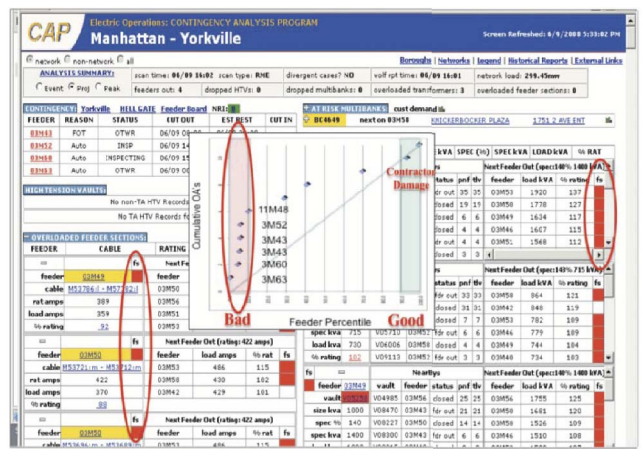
CAP Electric Operations: CONTINGENCY ANALYSIS PROGRAM
Manhattan - Yorkville
Screen Refreshed: 6/9/2008 5:33:02 PM

network non-network all
Boroughs | Networks | Legend | Historical Reports | External Links

ANALYSIS SUMMARY: scan time: 06/09 16:02 scan type: RNE divergent cases? NO volf rpt time: 06/09 16:01 network load: 299.45mw
Event Proj Peak feeders out: 4 dropped HTVs: 0 dropped multibanks: 0 overloaded transformers: 3 overloaded feeder sections: 0

CONTINGENCY: Yorkville HELLGATE Feeder Board NRI
| FEEDER | REASON | STATUS | OUT OUT | EST REST | CUT IN |
|---|---|---|---|---|---|
| 03M43 | FOT | OTWR | 06/09 16:... | | |
| 03M52 | Auto | INSP | 06/09 ... | | |
| 03M60 | Auto | INSPECTING | 06/09 ... | | |
| 03M63 | Auto | OTWR | 06/09 ... | | |

AT RISK MULTIBANKS: cust demand
BC4649 next on 03M50 KNICKERBOCKER PLAZA 1751 2 AVE ENT

HIGH TENSION VAULTS:
No non-TA HTV Records
No TA HTV Records fo

OVERLOADED FEEDER SECTIONS:
FEEDER CABLE RATING

feeder 03M49 fs
cable M53786:l - M53782:l
rat amps 389
load amps 359
% rating 92

feeder 03M50 fs
cable M53721:m - M53722:m
rat amps 422
load amps 370
% rating 88

feeder 03M58 fs
cable M53686:m - M53689:m

Cumulative OA's
11M48
3M52
3M43
3M60
3M63
Feeder Percentile
Bad
Good
Contractor Damage

| feeder | load kVA | % rating | fs |
|---|---|---|---|
| 03M53 | 1920 | 137 | |
| 03M55 | 1778 | 127 | |
| 03M49 | 1634 | 117 | |
| 03M52 | 1607 | 115 | |
| 03M51 | 1568 | 112 | |

Next Feeder Out (spec:140% 1400 kVA)

Next Feeder Out (spec:140% 715 kVA)
| feeder | load kVA | % rating | fs |
|---|---|---|---|
| 03M53 | 864 | 121 | |
| 03M42 | 848 | 119 | |
| 03M53 | 782 | 109 | |
| 03M44 | 779 | 109 | |
| 03M49 | 744 | 104 | |
| 03M48 | 734 | 103 | |

next Feeder Out (422 amps)
| feeder | load amps | % rat | fs |
|---|---|---|---|
| 03M53 | | | |
| 03M56 | | | |
| 03M43 | | | |
| 03M51 | | | |

next Feeder Out (422 amps)
| feeder | load amps | % rat | fs |
|---|---|---|---|
| 03M53 | 486 | 115 | |
| 03M58 | 430 | 102 | |
| 03M42 | 429 | 101 | |

spec kva 715 V05710 03M57
load kva 730 V06006 03M58
% rating 102 V09113 03M53

Nearbys
| vault | feeder | status | pnf | tlv | feeder | load kVA | % rating | fs |
|---|---|---|---|---|---|---|---|---|
| V04985 | 03M56 | closed | 25 | 25 | 03M56 | 1755 | 125 | |
| V08470 | 03M43 | fdr out | 21 | 21 | 03M58 | 1681 | 120 | |
| V08227 | 03M50 | closed | 14 | 14 | 03M58 | 1526 | 109 | |
| V08300 | 03M43 | closed | 6 | 6 | 03M46 | 1510 | 108 | |

size kva 1000
spec % 140
spec kva 1400